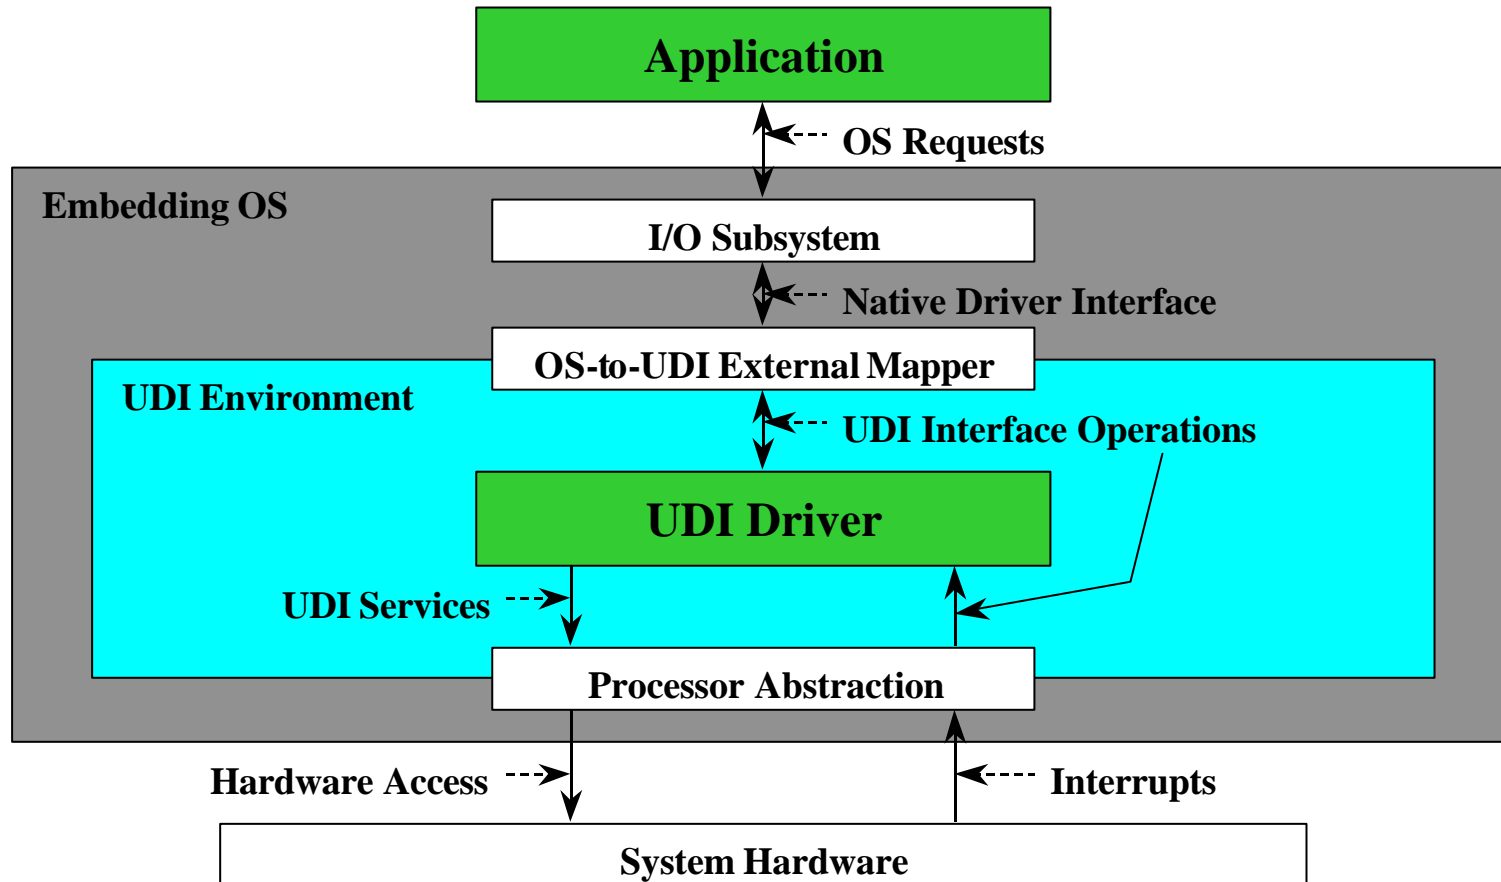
Application

OS Requests

Embedding OS

I/O Subsystem

Native Driver Interface

OS-to-UDI External Mapper

UDI Environment

UDI Interface Operations

UDI Driver

UDI Services

Processor Abstraction

Hardware Access

Interrupts

System Hardware